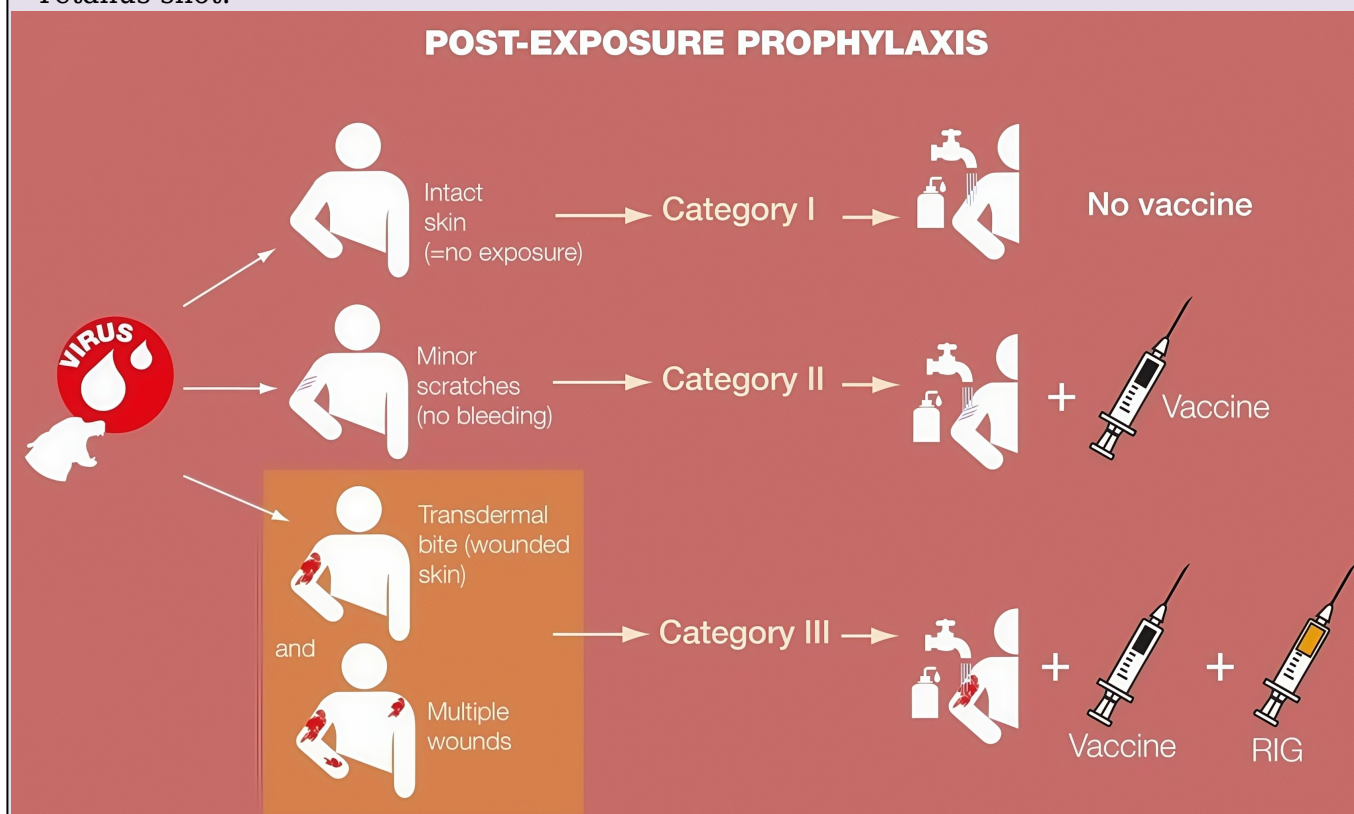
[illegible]

POST-EXPOSURE PROPHYLAXIS

VIRUS

Intact skin (=no exposure) → Category I → No vaccine

Minor scratches (no bleeding) → Category II → + Vaccine

Transdermal bite (wounded skin)

and

Multiple wounds

→ Category III → + Vaccine + RIG